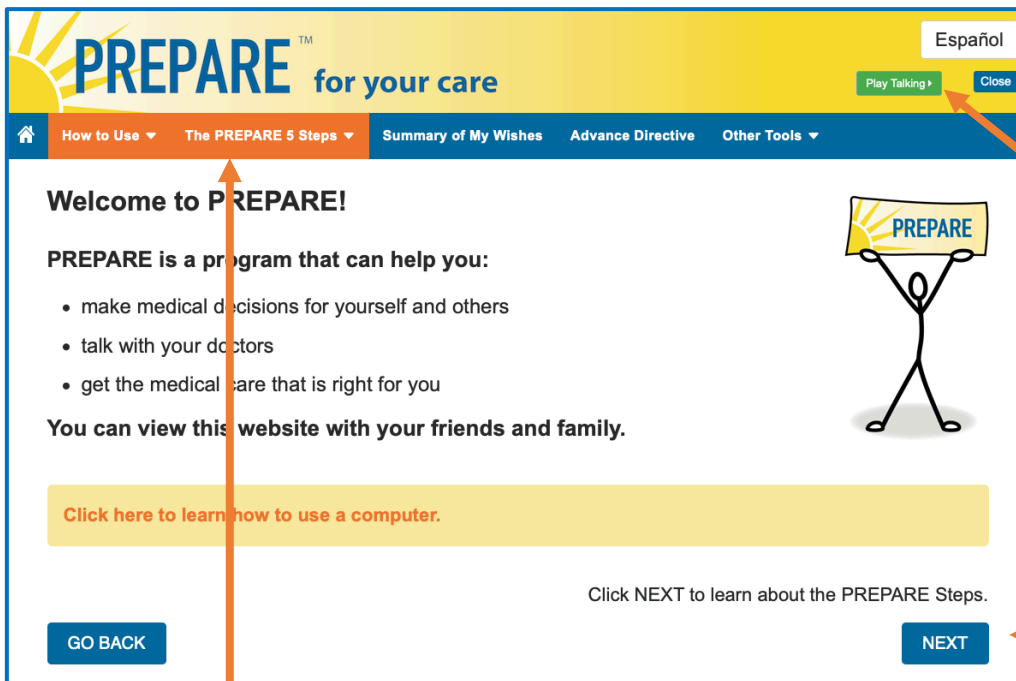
PREPARE™ for your care

Español

Play Talking

Close

How to Use The PREPARE 5 Steps Summary of My Wishes Advance Directive Other Tools

Welcome to PREPARE!

PREPARE is a program that can help you:

- make medical decisions for yourself and others
- talk with your doctors
- get the medical care that is right for you

You can view this website with your friends and family.

PREPARE

Click here to learn how to use a computer.

Click NEXT to learn about the PREPARE Steps.

GO BACK

NEXT